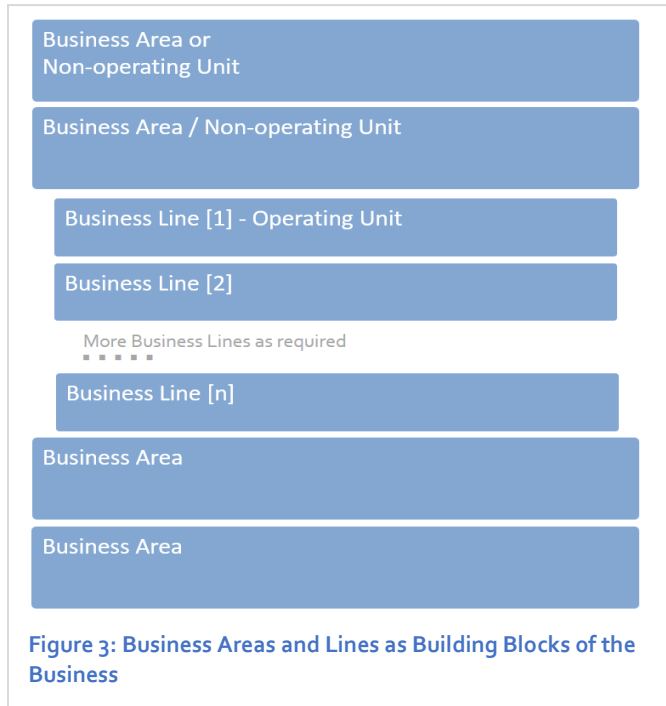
Business Area or Non-operating Unit

Business Area / Non-operating Unit

Business Line [1] - Operating Unit

Business Line [2]

More Business Lines as required

Business Line [n]

Business Area

Business Area

Figure 3: Business Areas and Lines as Building Blocks of the Business